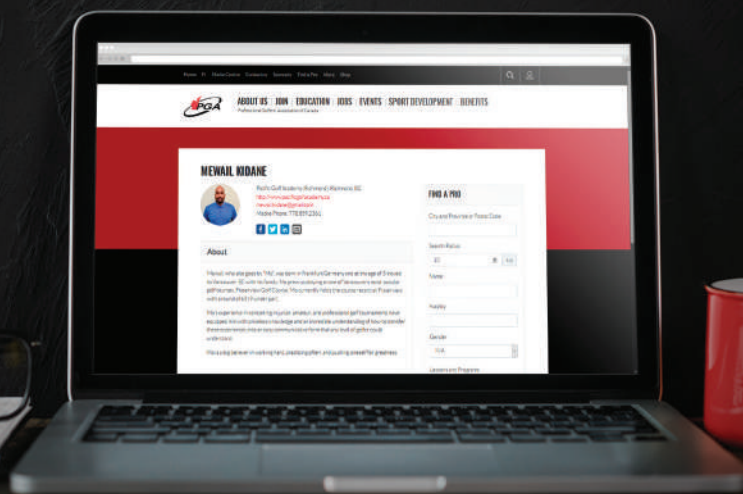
Partner PJ Media Centre Conference Sponsors Find a Pro Store Shop

PGA

ABOUT US | JOIN | EDUCATION | JOBS | EVENTS | SPORT DEVELOPMENT | BENEFITS

Professional Golfers' Association of Canada

MEWAIL KIDANE

Pacific Golf Academy (Richmond) Richmond, BC
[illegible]
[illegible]
Mobile Phone: 778.859.2361

About

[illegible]

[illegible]

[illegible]

FIND A PRO

City and Province or Postal Code

Search Radius

Name

Facility

Gender

N/A

Lessons and Programs